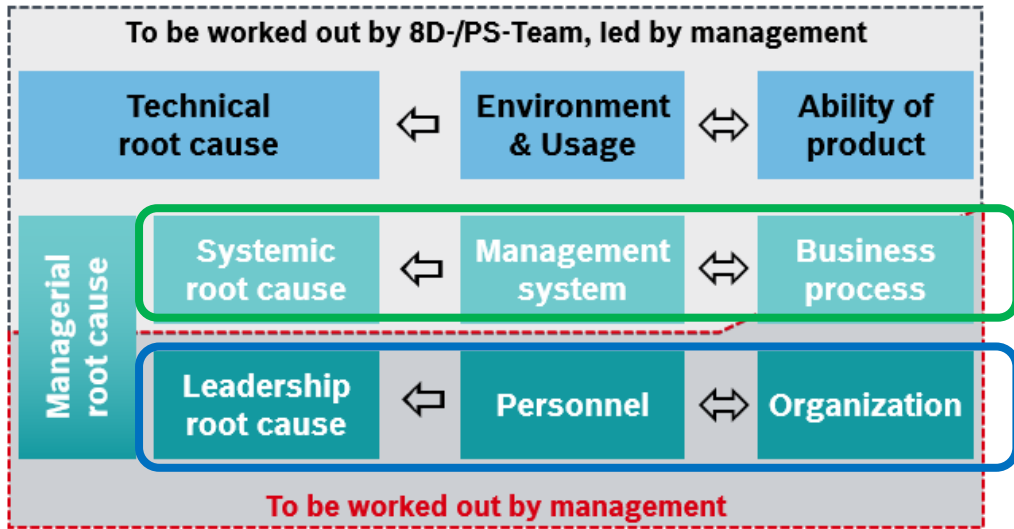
To be worked out by 8D-/PS-Team, led by management

Technical root cause

Environment & Usage

Ability of product

Managerial root cause

Systemic root cause

Management system

Business process

Leadership root cause

Personnel

Organization

To be worked out by management